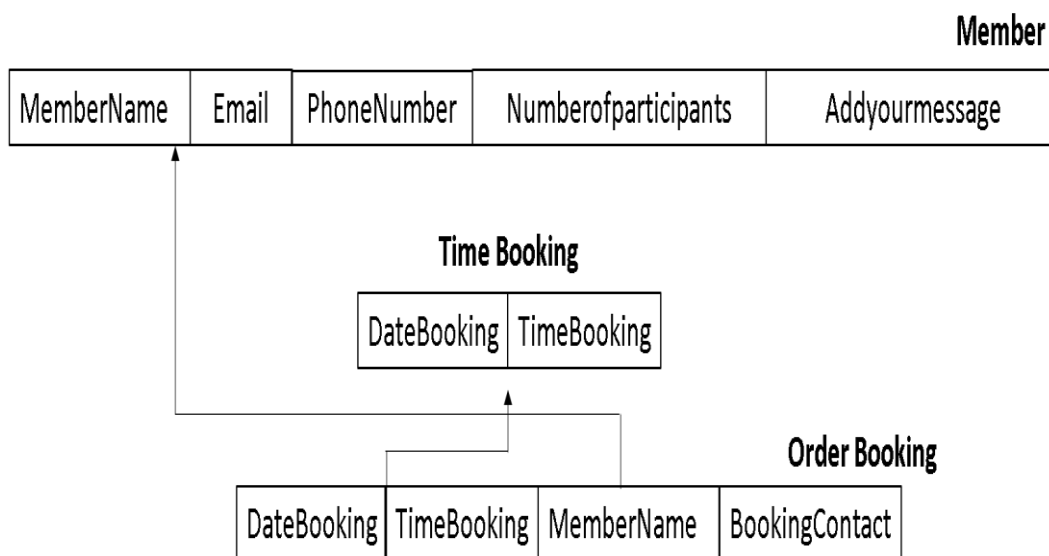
**Member**

| MemberName | Email | PhoneNumber | Numberofparticipants | Addyourmessage |
|---|---|---|---|---|

**Time Booking**

| DateBooking | TimeBooking |
|---|---|

**Order Booking**

| DateBooking | TimeBooking | MemberName | BookingContact |
|---|---|---|---|